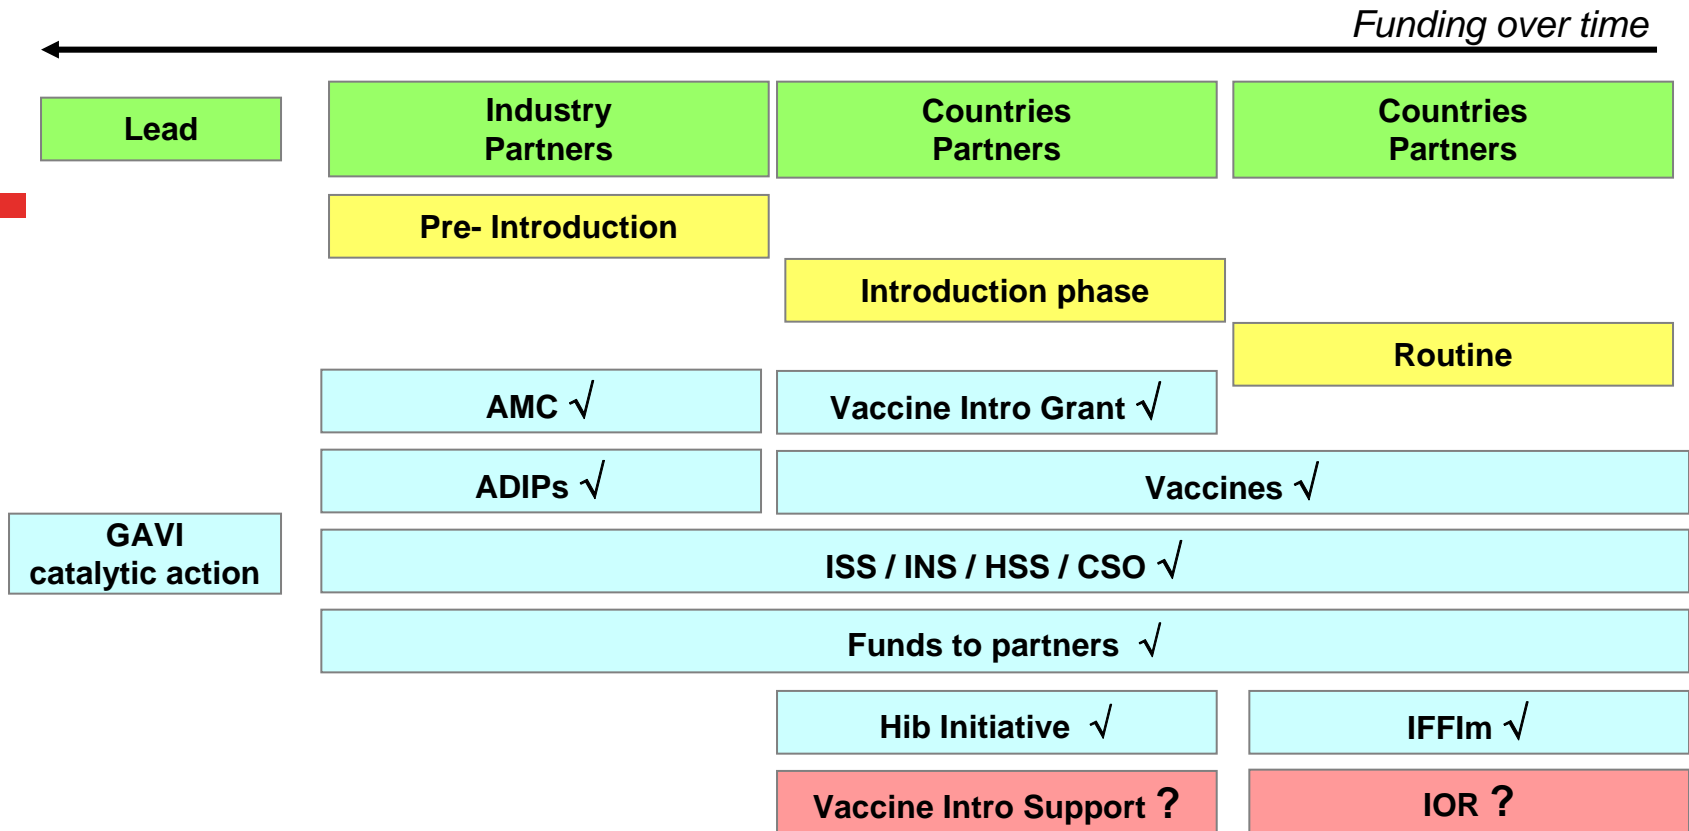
Funding over time

Lead

Industry Partners

Countries Partners

Countries Partners

Pre- Introduction

Introduction phase

Routine

AMC √

Vaccine Intro Grant √

ADIPs √

Vaccines √

GAVI catalytic action

ISS / INS / HSS / CSO √

Funds to partners √

Hib Initiative √

IFFIm √

Vaccine Intro Support ?

IOR ?